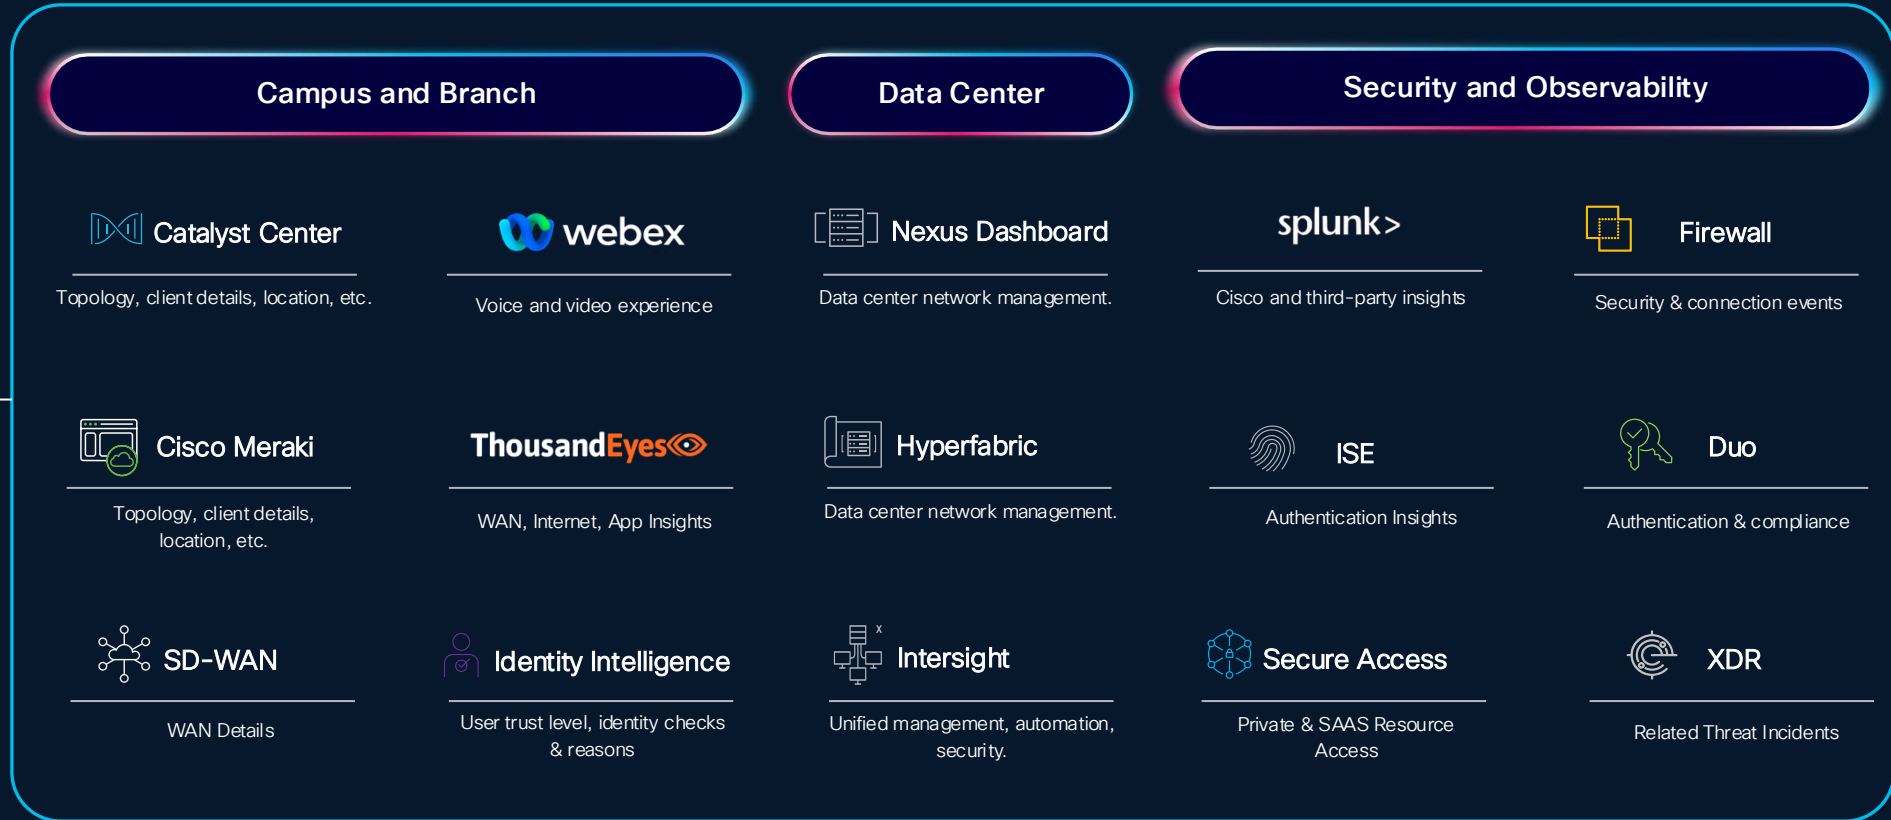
Campus and Branch

Data Center

Security and Observability

Catalyst Center

Topology, client details, location, etc.

webex

Voice and video experience

Nexus Dashboard

Data center network management.

splunk>

Cisco and third-party insights

Firewall

Security & connection events

Cisco Meraki

Topology, client details, location, etc.

ThousandEyes

WAN, Internet, App Insights

Hyperfabric

Data center network management.

ISE

Authentication Insights

Duo

Authentication & compliance

SD-WAN

WAN Details

Identity Intelligence

User trust level, identity checks & reasons

Intersight

Unified management, automation, security.

Secure Access

Private & SAAS Resource Access

XDR

Related Threat Incidents